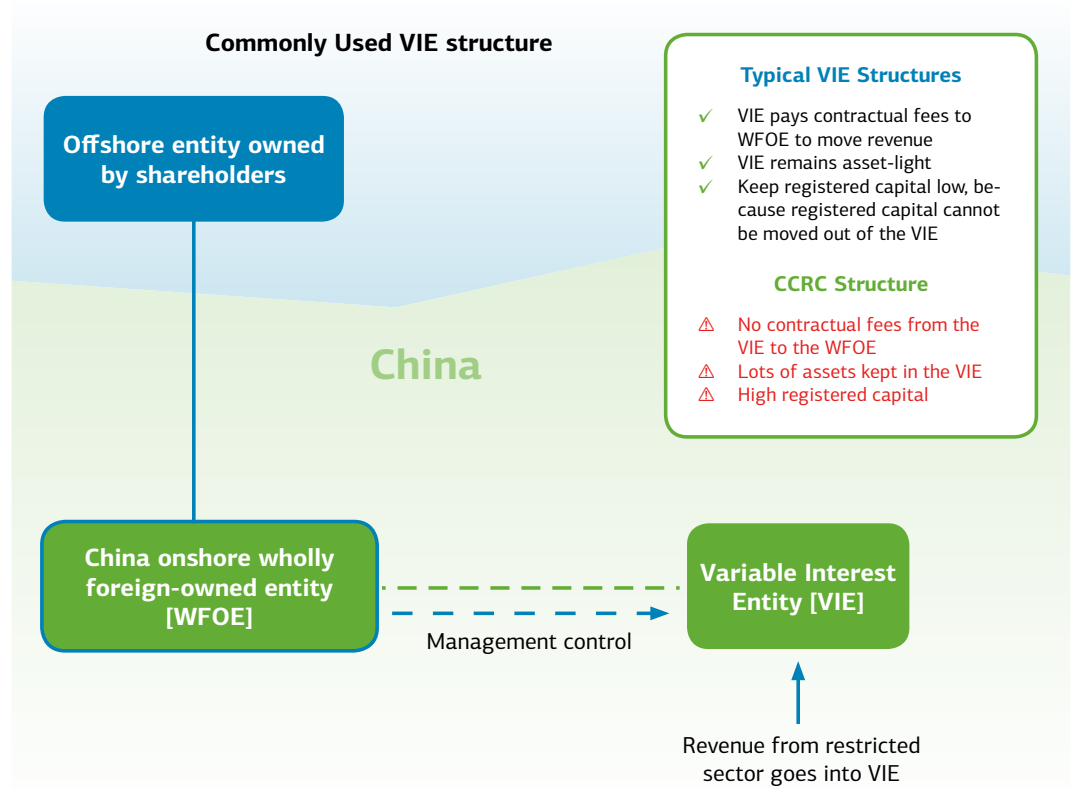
Commonly Used VIE structure

Offshore entity owned by shareholders

China

Typical VIE Structures

✓ VIE pays contractual fees to WFOE to move revenue
✓ VIE remains asset-light
✓ Keep registered capital low, because registered capital cannot be moved out of the VIE

CCRC Structure

⚠ No contractual fees from the VIE to the WFOE
⚠ Lots of assets kept in the VIE
⚠ High registered capital

China onshore wholly foreign-owned entity [WFOE]

Management control

Variable Interest Entity [VIE]

Revenue from restricted sector goes into VIE